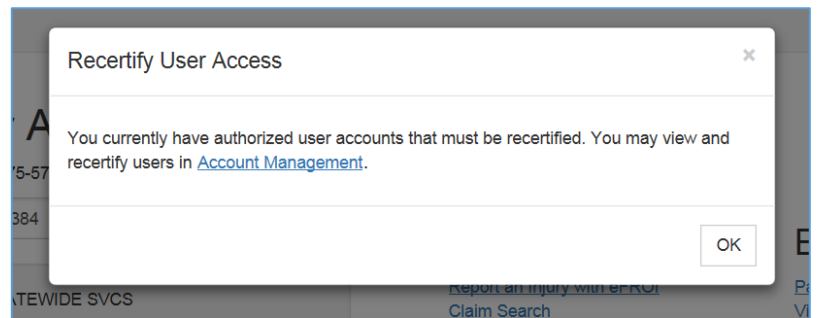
Recertify User Access

×

You currently have authorized user accounts that must be recertified. You may view and recertify users in Account Management.

OK

A

75-57

384

ATEWIDE SVCS

Report an Injury with eFROI

Claim Search

E

Pa

Vi